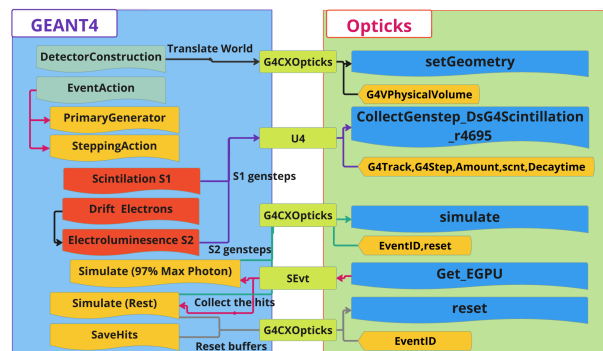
GEANT4

Opticks

DetectorConstruction

Translate World

G4CXOpticks

setGeometry

G4VPhysicalVolume

EventAction

PrimaryGenerator

SteppingAction

U4

CollectGenstep_DsG4Scintillation_r4695

G4Track,G4Step,Amount,scnt,Decaytime

Scintilation S1

S1 gensteps

Drift Electrons

G4CXOpticks

simulate

Electroluminesence S2

S2 gensteps

EventID,reset

Simulate (97% Max Photon)

SEvt

Get_EGPU

Simulate (Rest)

Collect the hits

reset

SaveHits

G4CXOpticks

Reset buffers

EventID